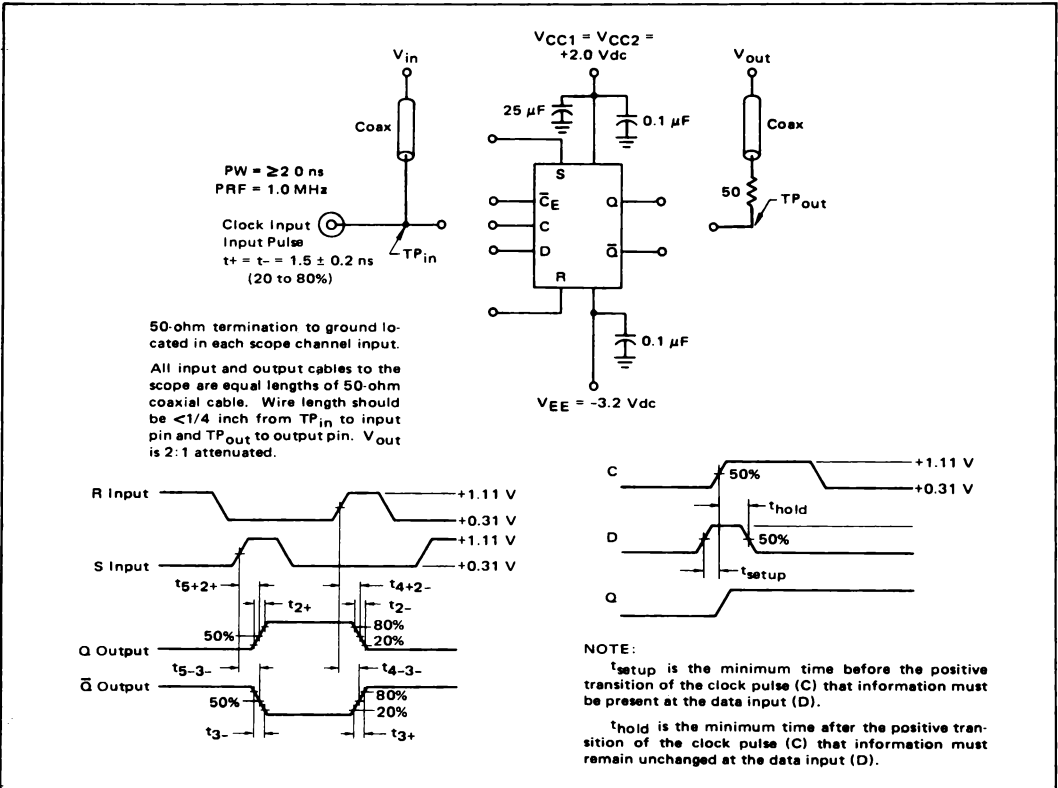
$V_{in}$

Coax

PW = ≥2 0 ns
PRF = 1.0 MHz

Clock Input
Input Pulse
t+ = t− = 1.5 ± 0.2 ns
(20 to 80%)

$TP_{in}$

$V_{CC1} = V_{CC2} =$
+2.0 Vdc

25 μF

0.1 μF

S

$\bar{C}_E$

C

D

R

Q

$\bar{Q}$

0.1 μF

$V_{EE}$ = −3.2 Vdc

$V_{out}$

Coax

50

$TP_{out}$

50-ohm termination to ground located in each scope channel input.

All input and output cables to the scope are equal lengths of 50-ohm coaxial cable. Wire length should be <1/4 inch from $TP_{in}$ to input pin and $TP_{out}$ to output pin. $V_{out}$ is 2:1 attenuated.

R Input

+1.11 V

+0.31 V

S Input

+1.11 V

+0.31 V

$t_{5+2+}$

$t_{2+}$

$t_{4+2-}$

$t_{2-}$

Q Output

50%

80%

20%

$t_{5-3-}$

$t_{4-3-}$

$\bar{Q}$ Output

50%

80%

20%

$t_{3-}$

$t_{3+}$

C

50%

+1.11 V

+0.31 V

$t_{hold}$

D

50%

$t_{setup}$

Q

NOTE:

$t_{setup}$ is the minimum time before the positive transition of the clock pulse (C) that information must be present at the data input (D).

$t_{hold}$ is the minimum time after the positive transition of the clock pulse (C) that information must remain unchanged at the data input (D).